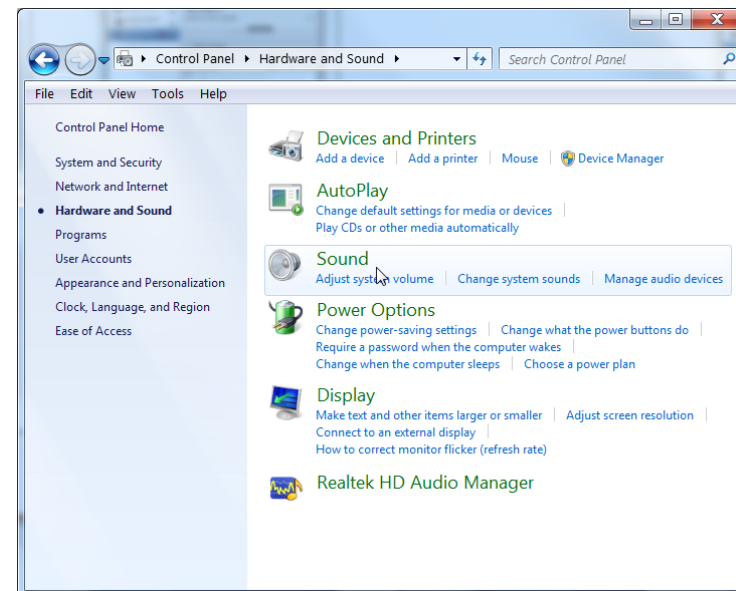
Control Panel ▸ Hardware and Sound ▸

Search Control Panel

File Edit View Tools Help

Control Panel Home

System and Security

Network and Internet

Hardware and Sound

Programs

User Accounts

Appearance and Personalization

Clock, Language, and Region

Ease of Access

Devices and Printers

Add a device | Add a printer | Mouse | Device Manager

AutoPlay

Change default settings for media or devices | Play CDs or other media automatically

Sound

Adjust system volume | Change system sounds | Manage audio devices

Power Options

Change power-saving settings | Change what the power buttons do | Require a password when the computer wakes | Change when the computer sleeps | Choose a power plan

Display

Make text and other items larger or smaller | Adjust screen resolution | Connect to an external display | How to correct monitor flicker (refresh rate)

Realtek HD Audio Manager